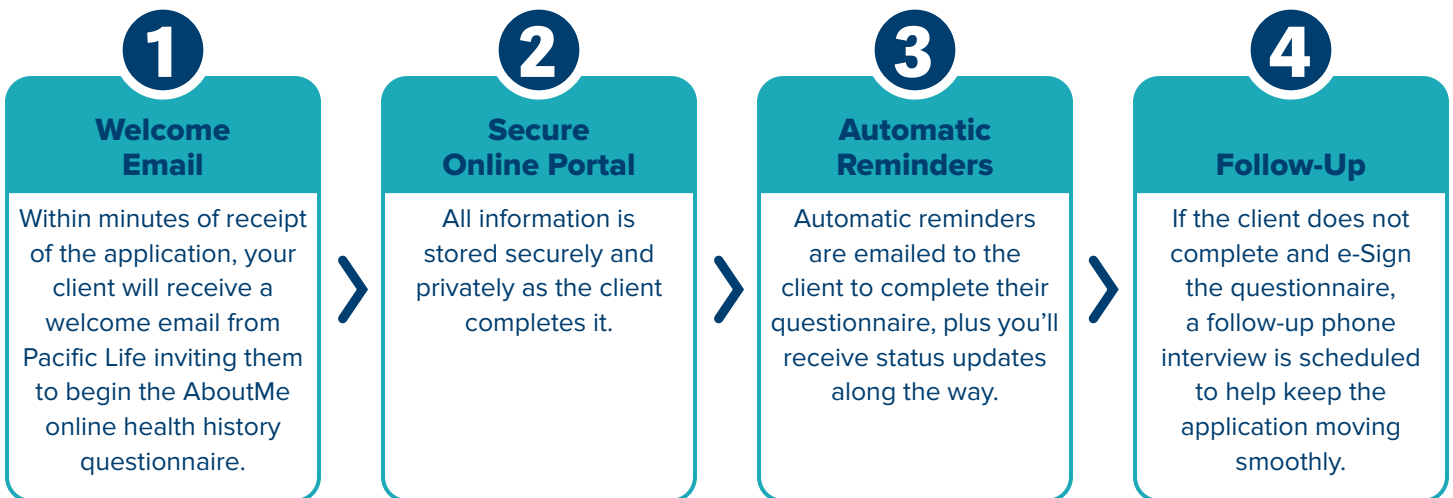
1

Welcome Email

Within minutes of receipt of the application, your client will receive a welcome email from Pacific Life inviting them to begin the AboutMe online health history questionnaire.

2

Secure Online Portal

All information is stored securely and privately as the client completes it.

3

Automatic Reminders

Automatic reminders are emailed to the client to complete their questionnaire, plus you'll receive status updates along the way.

4

Follow-Up

If the client does not complete and e-Sign the questionnaire, a follow-up phone interview is scheduled to help keep the application moving smoothly.